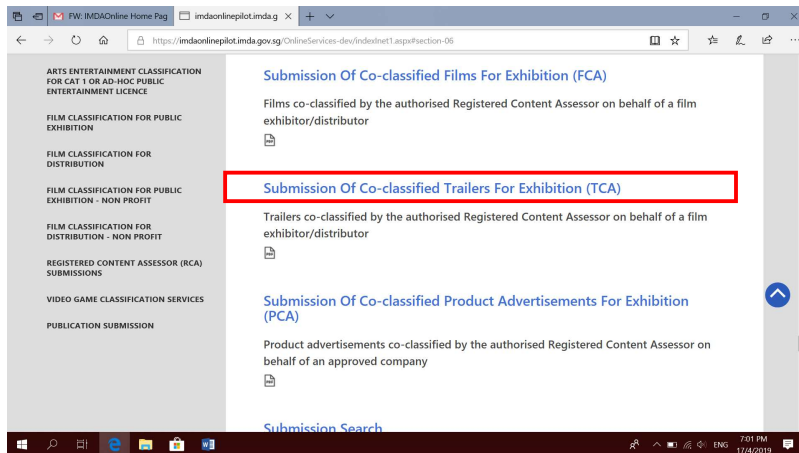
FW: IMDAOnline Home Pag

imdaonlinepilot.imda.g

https://imdaonlinepilot.imda.gov.sg/OnlineServices-dev/indexInet1.aspx#section-06

ARTS ENTERTAINMENT CLASSIFICATION FOR CAT 1 OR AD-HOC PUBLIC ENTERTAINMENT LICENCE

FILM CLASSIFICATION FOR PUBLIC EXHIBITION

FILM CLASSIFICATION FOR DISTRIBUTION

FILM CLASSIFICATION FOR PUBLIC EXHIBITION - NON PROFIT

FILM CLASSIFICATION FOR DISTRIBUTION - NON PROFIT

REGISTERED CONTENT ASSESSOR (RCA) SUBMISSIONS

VIDEO GAME CLASSIFICATION SERVICES

PUBLICATION SUBMISSION

Submission Of Co-classified Films For Exhibition (FCA)

Films co-classified by the authorised Registered Content Assessor on behalf of a film exhibitor/distributor

Submission Of Co-classified Trailers For Exhibition (TCA)

Trailers co-classified by the authorised Registered Content Assessor on behalf of a film exhibitor/distributor

Submission Of Co-classified Product Advertisements For Exhibition (PCA)

Product advertisements co-classified by the authorised Registered Content Assessor on behalf of an approved company

Submission Search

ENG 7:01 PM 17/4/2019